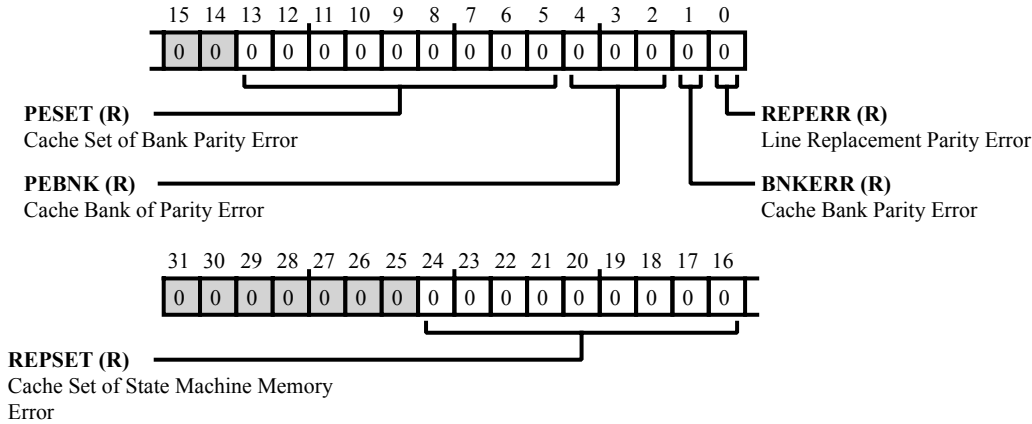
15 14 13 12 11 10 9 8 7 6 5 4 3 2 1 0

0 0 0 0 0 0 0 0 0 0 0 0 0 0 0 0

**PESET (R)**
Cache Set of Bank Parity Error

**REPERR (R)**
Line Replacement Parity Error

**PEBNK (R)**
Cache Bank of Parity Error

**BNKERR (R)**
Cache Bank Parity Error

31 30 29 28 27 26 25 24 23 22 21 20 19 18 17 16

0 0 0 0 0 0 0 0 0 0 0 0 0 0 0 0

**REPSET (R)**
Cache Set of State Machine Memory Error